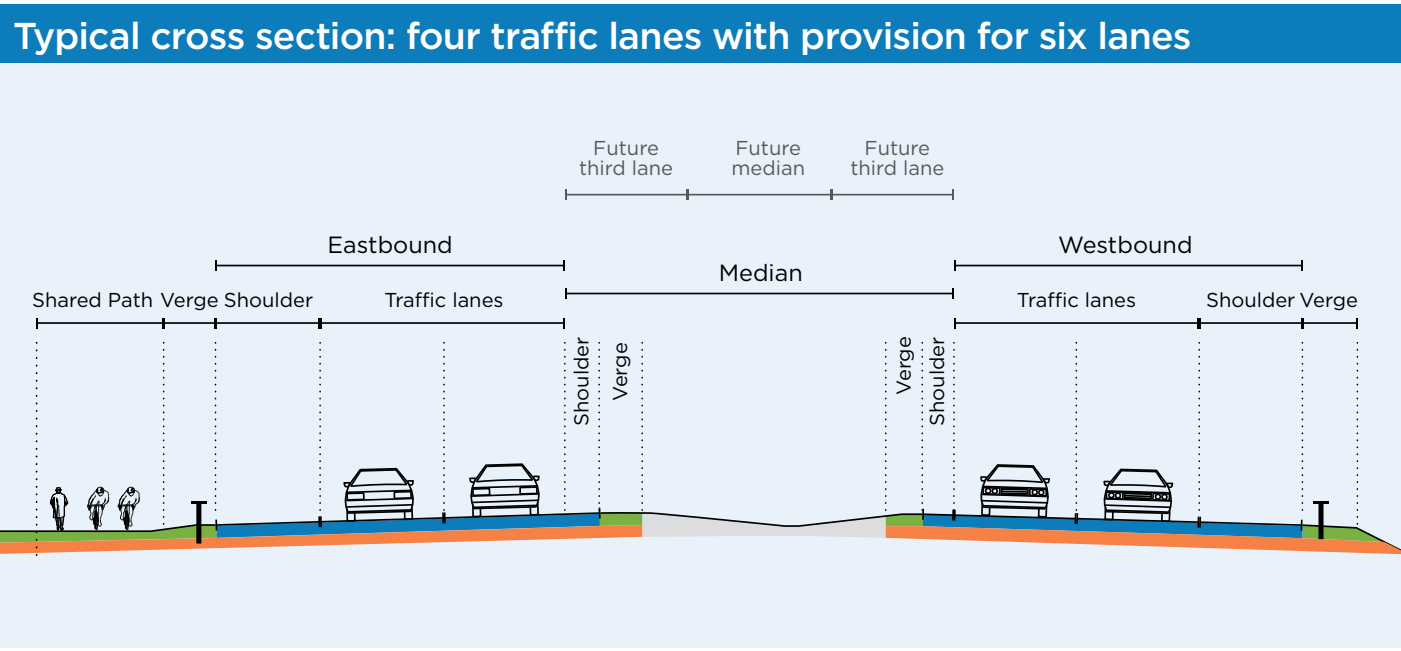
Typical cross section: four traffic lanes with provision for six lanes

Future third lane
Future median
Future third lane

Eastbound
Median
Westbound

Shared Path
Verge
Shoulder
Traffic lanes
Shoulder
Verge
Verge
Shoulder
Traffic lanes
Shoulder
Verge